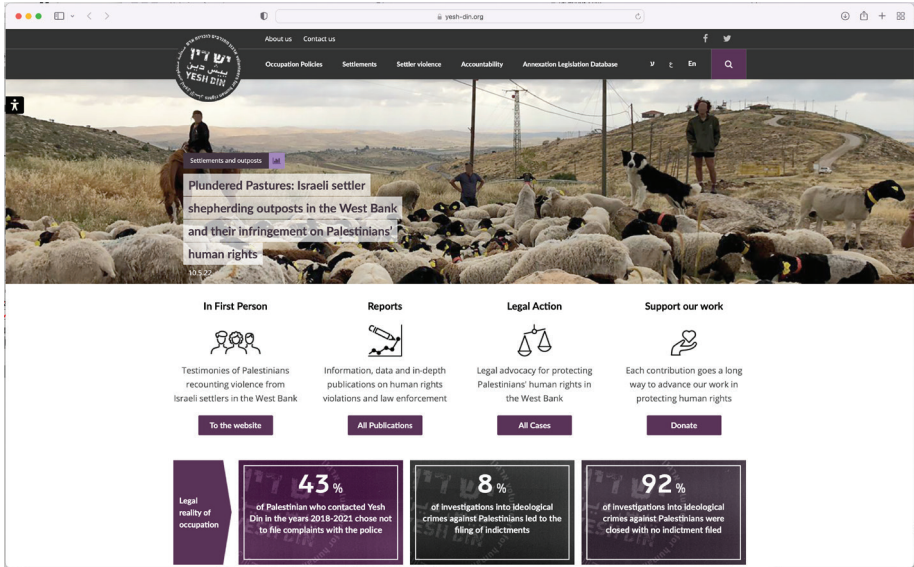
yesh-din.org

About us Contact us

יש דין
YESH DIN

Occupation Policies Settlements Settler violence Accountability Annexation Legislation Database

ע ع En

Settlements and outposts

Plundered Pastures: Israeli settler shepherding outposts in the West Bank and their infringement on Palestinians' human rights

10.5.22

In First Person

Testimonies of Palestinians recounting violence from Israeli settlers in the West Bank

To the website

Reports

Information, data and in-depth publications on human rights violations and law enforcement

All Publications

Legal Action

Legal advocacy for protecting Palestinians' human rights in the West Bank

All Cases

Support our work

Each contribution goes a long way to advance our work in protecting human rights

Donate

Legal reality of occupation

43%
of Palestinian who contacted Yesh Din in the years 2018-2021 chose not to file complaints with the police

8%
of investigations into ideological crimes against Palestinians led to the filing of indictments

92%
of investigations into ideological crimes against Palestinians were closed with no indictment filed